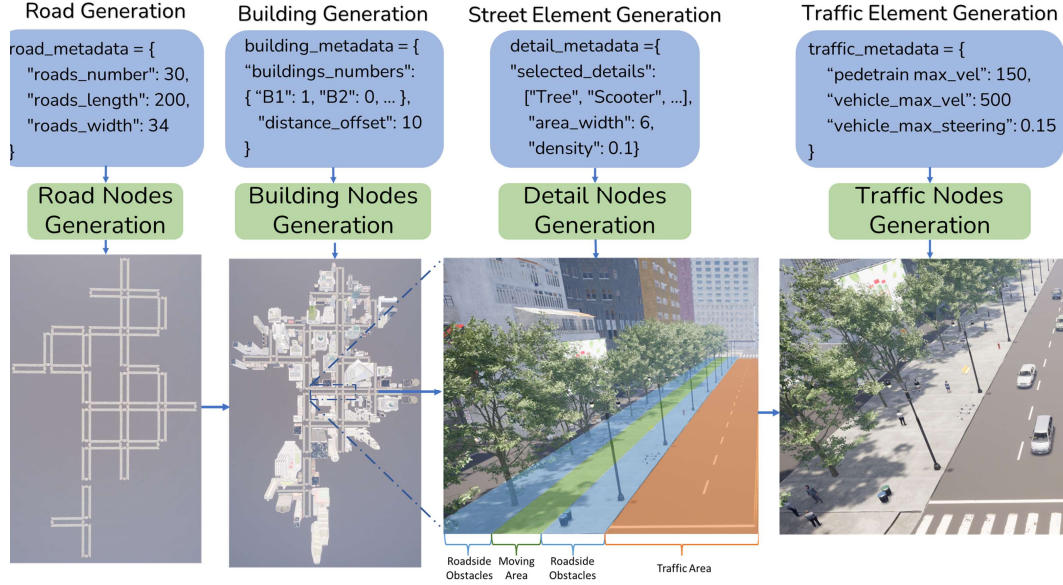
Road Generation

road_metadata = {
"roads_number": 30,
"roads_length": 200,
"roads_width": 34
}

Road Nodes Generation

Building Generation

building_metadata = {
"buildings_numbers":
{ "B1": 1, "B2": 0, ... },
"distance_offset": 10
}

Building Nodes Generation

Street Element Generation

detail_metadata ={
"selected_details":
["Tree", "Scooter", ...],
"area_width": 6,
"density": 0.1}

Detail Nodes Generation

Traffic Element Generation

traffic_metadata = {
"pedetrain max_vel": 150,
"vehicle_max_vel": 500
"vehicle_max_steering": 0.15
}

Traffic Nodes Generation

Roadside Obstacles

Moving Area

Roadside Obstacles

Traffic Area